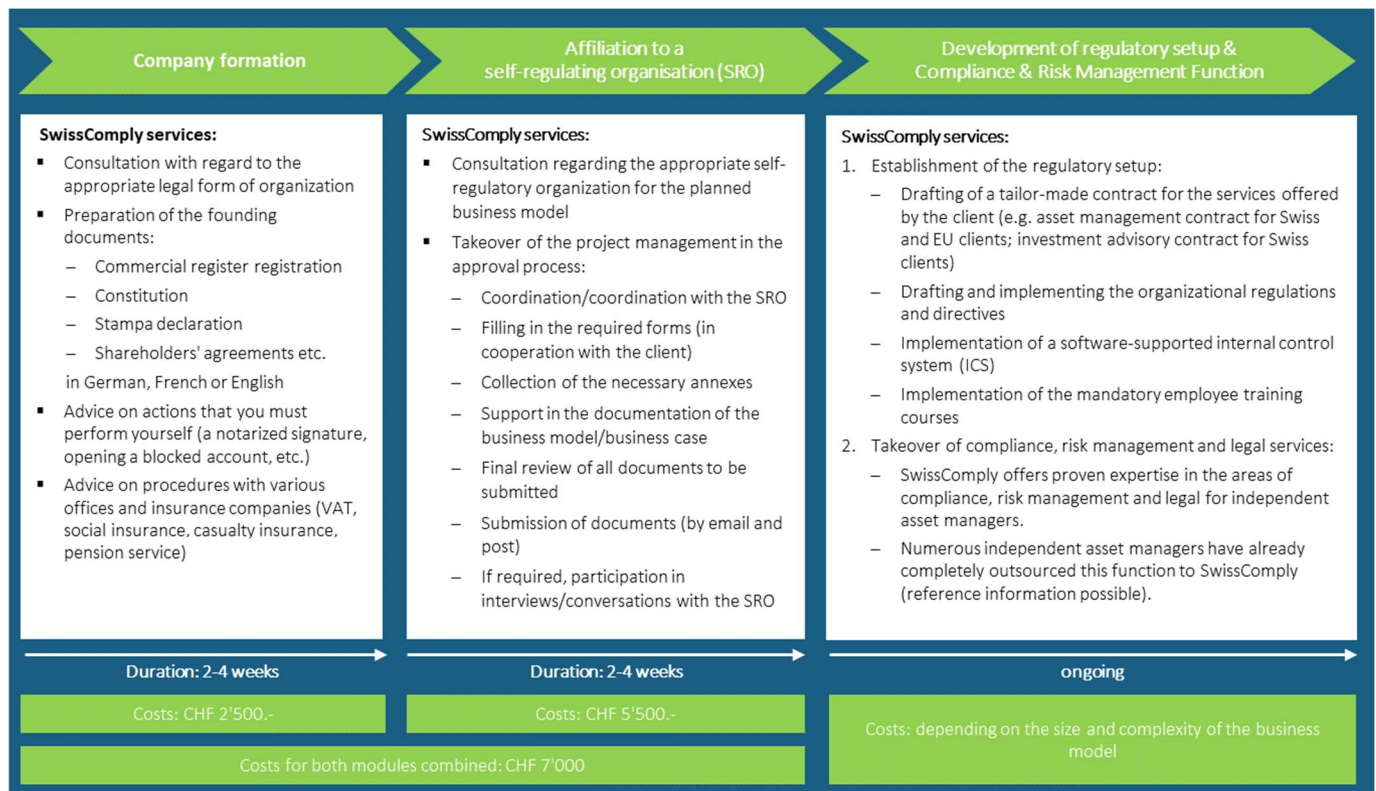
Company formation

SwissComply services:

- Consultation with regard to the appropriate legal form of organization
- Preparation of the founding documents:
  – Commercial register registration
  – Constitution
  – Stampa declaration
  – Shareholders' agreements etc.
  in German, French or English
- Advice on actions that you must perform yourself (a notarized signature, opening a blocked account, etc.)
- Advice on procedures with various offices and insurance companies (VAT, social insurance, casualty insurance, pension service)

Duration: 2-4 weeks

Costs: CHF 2'500.-

Affiliation to a self-regulating organisation (SRO)

SwissComply services:

- Consultation regarding the appropriate self-regulatory organization for the planned business model
- Takeover of the project management in the approval process:
  – Coordination/coordination with the SRO
  – Filling in the required forms (in cooperation with the client)
  – Collection of the necessary annexes
  – Support in the documentation of the business model/business case
  – Final review of all documents to be submitted
  – Submission of documents (by email and post)
  – If required, participation in interviews/conversations with the SRO

Duration: 2-4 weeks

Costs: CHF 5'500.-

Costs for both modules combined: CHF 7'000

Development of regulatory setup & Compliance & Risk Management Function

SwissComply services:

1. Establishment of the regulatory setup:
   – Drafting of a tailor-made contract for the services offered by the client (e.g. asset management contract for Swiss and EU clients; investment advisory contract for Swiss clients)
   – Drafting and implementing the organizational regulations and directives
   – Implementation of a software-supported internal control system (ICS)
   – Implementation of the mandatory employee training courses
2. Takeover of compliance, risk management and legal services:
   – SwissComply offers proven expertise in the areas of compliance, risk management and legal for independent asset managers.
   – Numerous independent asset managers have already completely outsourced this function to SwissComply (reference information possible).

ongoing

Costs: depending on the size and complexity of the business model